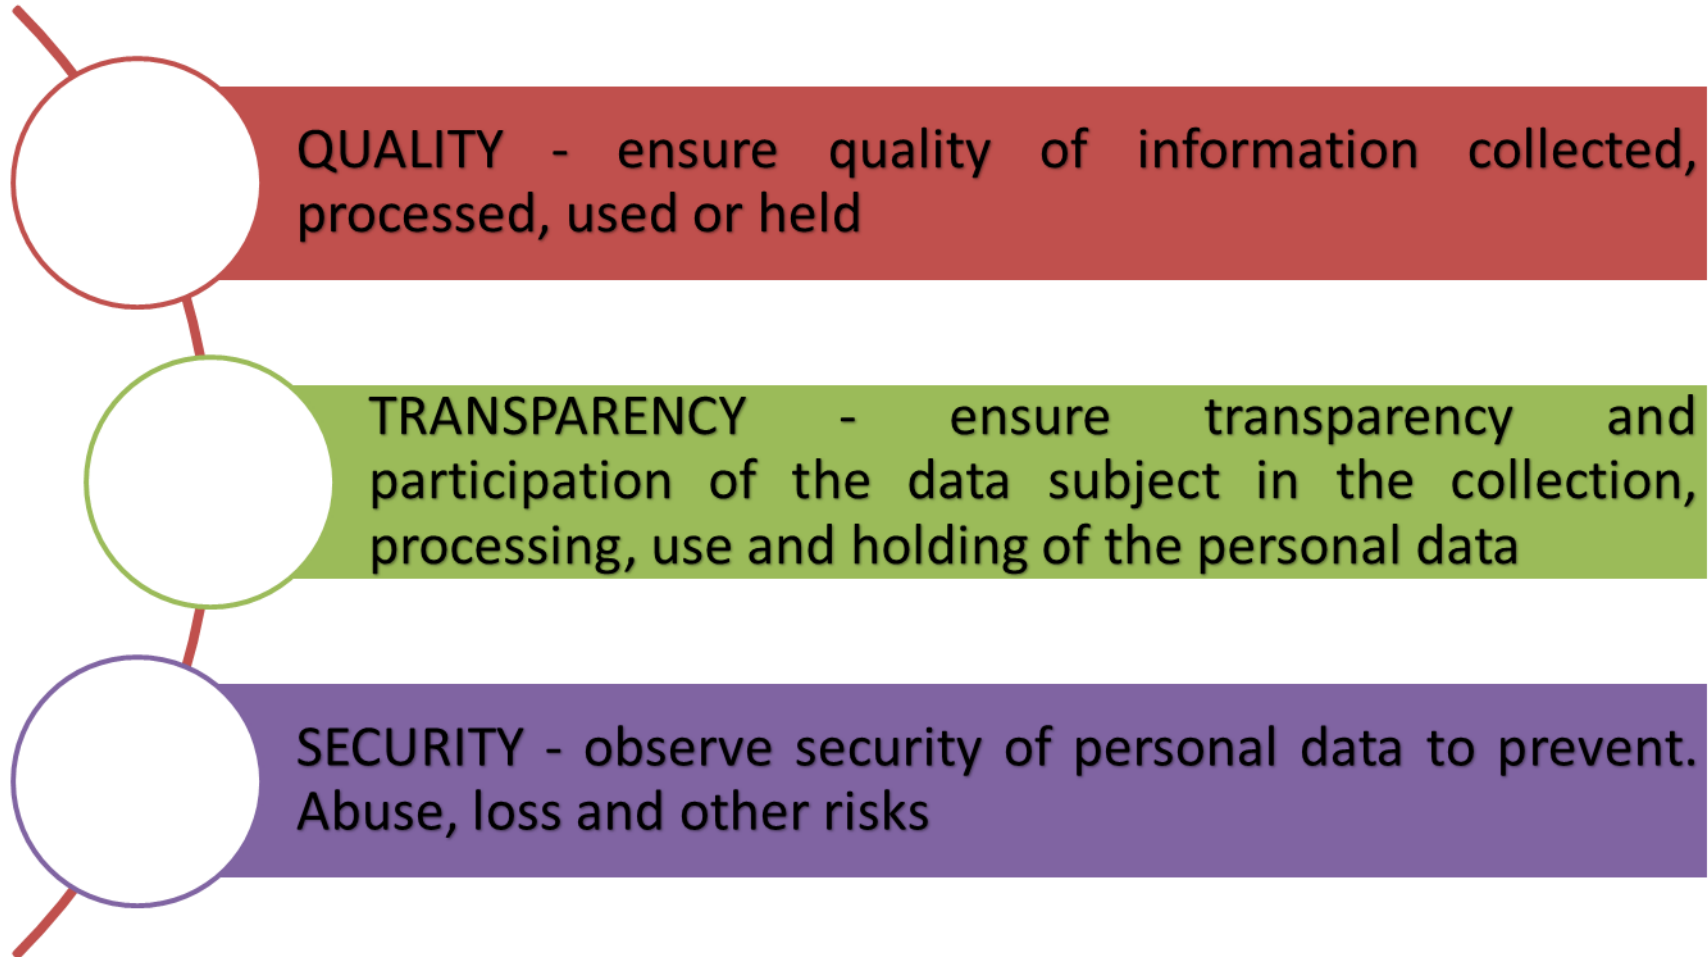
QUALITY - ensure quality of information collected, processed, used or held

TRANSPARENCY - ensure transparency and participation of the data subject in the collection, processing, use and holding of the personal data

SECURITY - observe security of personal data to prevent. Abuse, loss and other risks